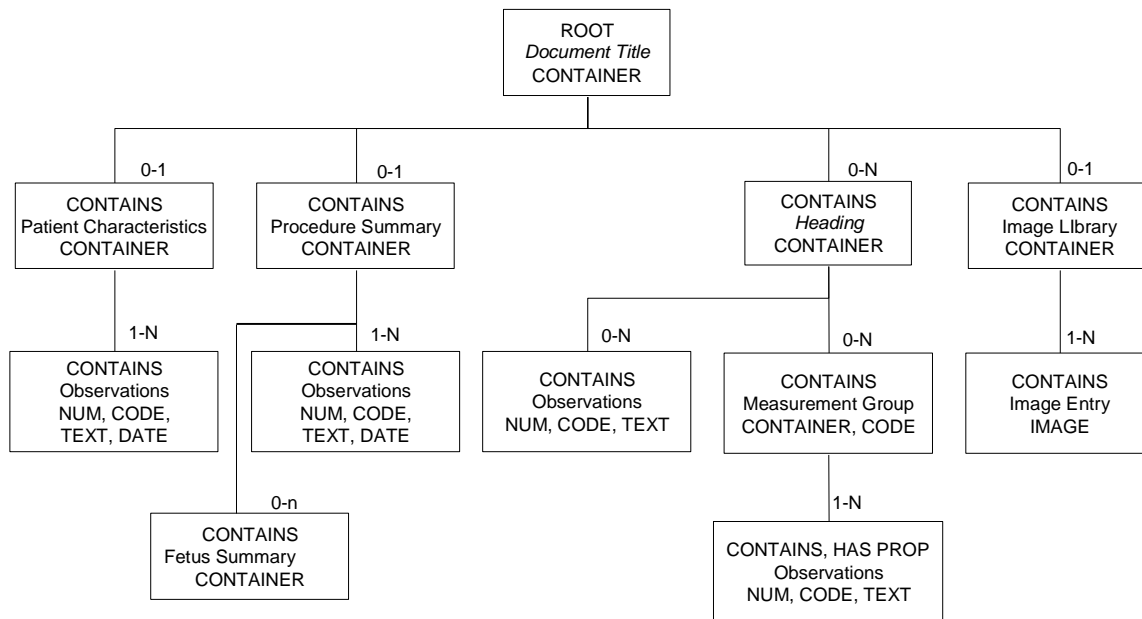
ROOT
*Document Title*
CONTAINER

0-1

CONTAINS
Patient Characteristics
CONTAINER

1-N

CONTAINS
Observations
NUM, CODE,
TEXT, DATE

0-1

CONTAINS
Procedure Summary
CONTAINER

1-N

CONTAINS
Observations
NUM, CODE,
TEXT, DATE

0-n

CONTAINS
Fetus Summary
CONTAINER

0-N

CONTAINS
*Heading*
CONTAINER

0-N

CONTAINS
Observations
NUM, CODE, TEXT

0-N

CONTAINS
Measurement Group
CONTAINER, CODE

1-N

CONTAINS, HAS PROP
Observations
NUM, CODE, TEXT

0-1

CONTAINS
Image LIbrary
CONTAINER

1-N

CONTAINS
Image Entry
IMAGE